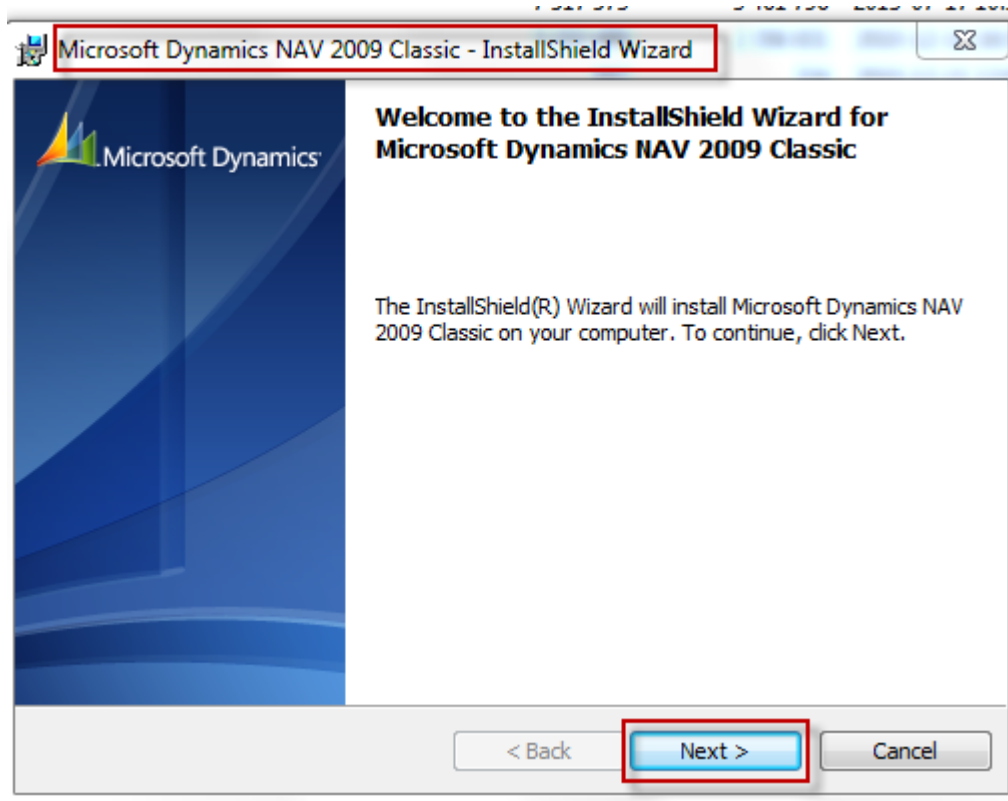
Microsoft Dynamics NAV 2009 Classic - InstallShield Wizard

Microsoft Dynamics

Welcome to the InstallShield Wizard for Microsoft Dynamics NAV 2009 Classic

The InstallShield(R) Wizard will install Microsoft Dynamics NAV 2009 Classic on your computer. To continue, click Next.

< Back

Next >

Cancel